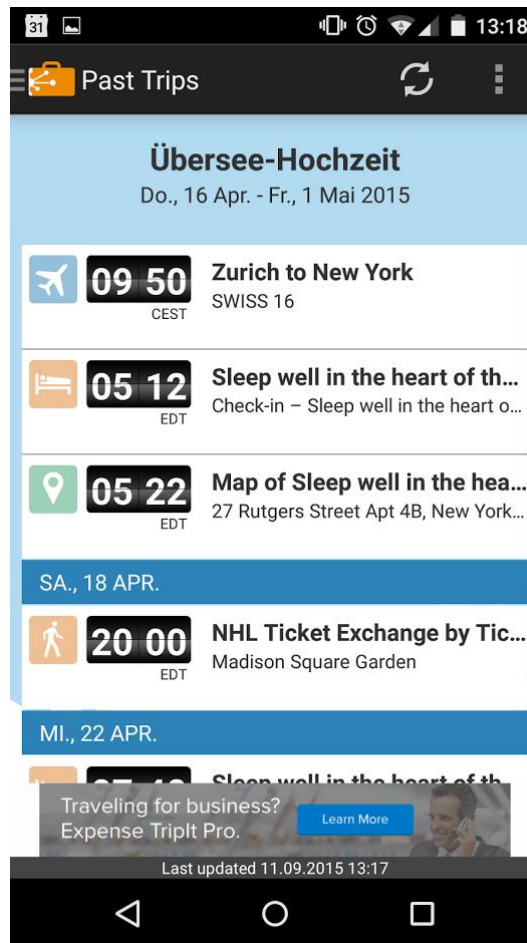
31 13:18

Past Trips

Übersee-Hochzeit
Do., 16 Apr. - Fr., 1 Mai 2015

09 50
CEST
Zurich to New York
SWISS 16

05 12
EDT
Sleep well in the heart of th...
Check-in – Sleep well in the heart o...

05 22
EDT
Map of Sleep well in the hea...
27 Rutgers Street Apt 4B, New York...

SA., 18 APR.

20 00
EDT
NHL Ticket Exchange by Tic...
Madison Square Garden

MI., 22 APR.

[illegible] Sleep well in the heart of th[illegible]

Traveling for business?
Expense TripIt Pro.
Learn More

Last updated 11.09.2015 13:17